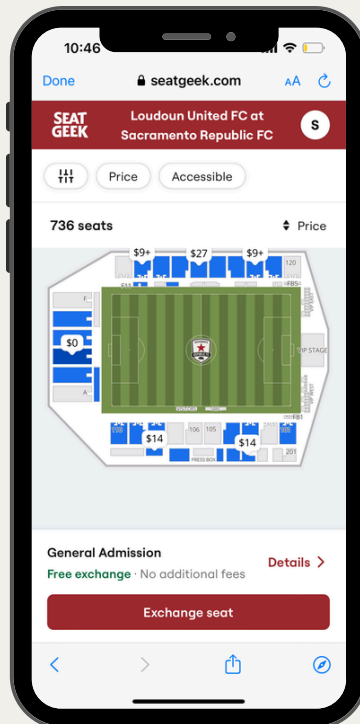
10:46

Done seatgeek.com AA

SEAT GEEK Loudoun United FC at Sacramento Republic FC S

Price Accessible

736 seats Price

$9+ $27 $9+

120

FBS

$0

P STAGE

A

$14 106 105 $14

PRESS BOX 201

General Admission

Free exchange · No additional fees

Details >

Exchange seat